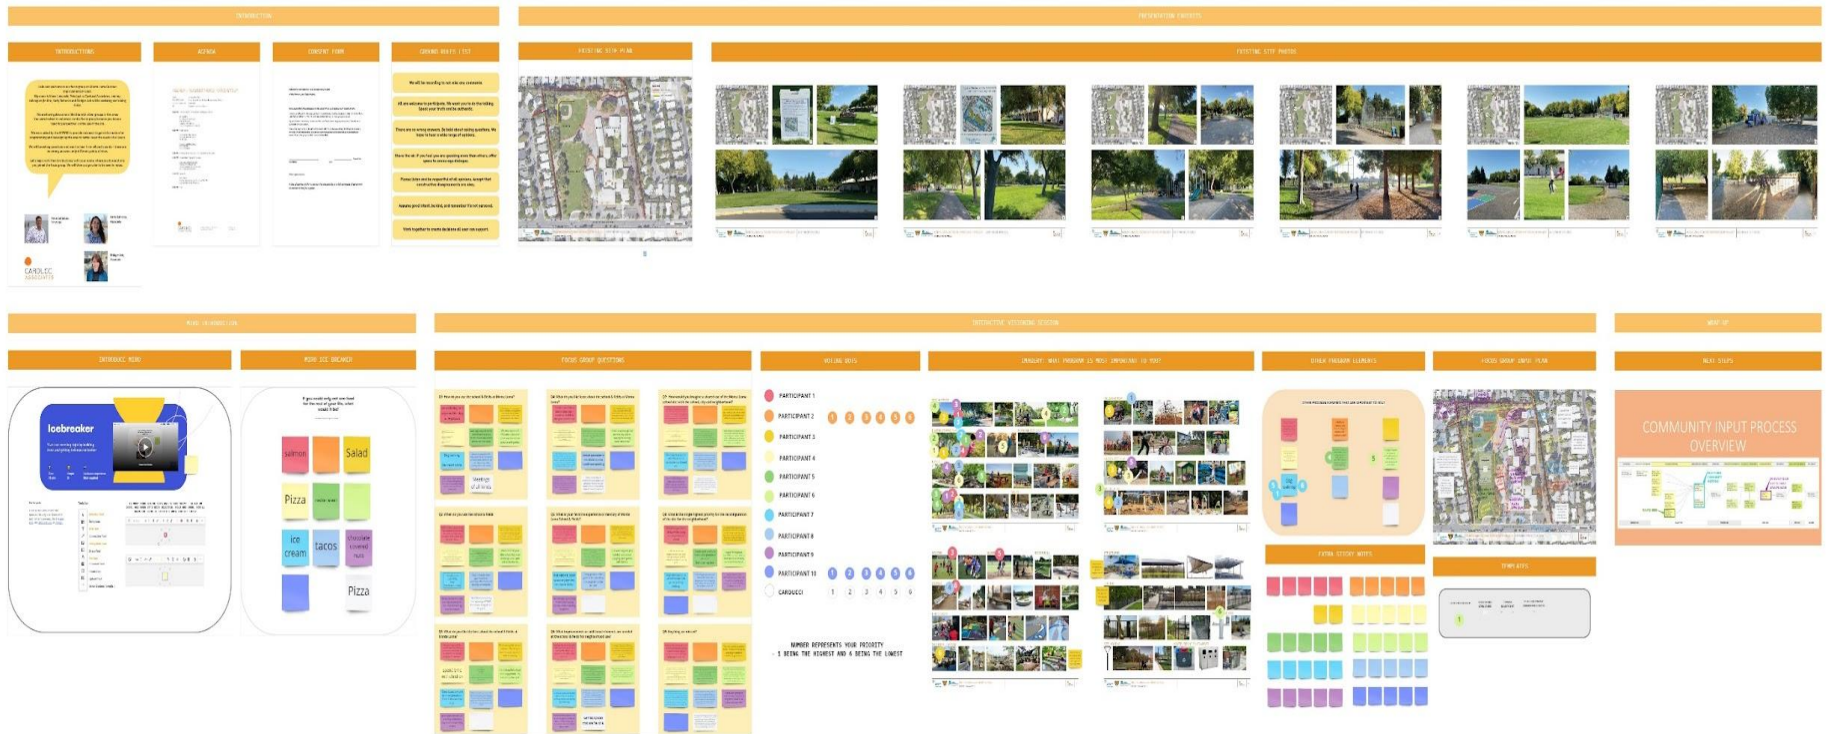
INTRODUCTION

INTRODUCTIONS

AGENDA

CONSENT FORM

GROUND RULES LIST

CAROLLO ASSOCIATES

PRESENTATION CONTENTS

EXISTING SITE PLAN

EXISTING SITE PHOTOS

MIRO INTRODUCTION

INTRODUCE MIRO

MIRO ICE BREAKER

Icebreaker

If you could only eat one food for the rest of your life, what would it be?

salmon

Salad

Pizza

ice cream

tacos

chocolate covered nuts

Pizza

INTERACTIVE VISIONING SESSION

FOCUS GROUP QUESTIONS

VOTING DOTS

PARTICIPANT 1

PARTICIPANT 2

PARTICIPANT 3

PARTICIPANT 4

PARTICIPANT 5

PARTICIPANT 6

PARTICIPANT 7

PARTICIPANT 8

PARTICIPANT 9

PARTICIPANT 10

CAROLLO

1 2 3 4 5 6

NUMBER REPRESENTS YOUR PRIORITY
- 1 BEING THE HIGHEST AND 6 BEING THE LOWEST

OTHER PROGRAM ELEMENTS

EXTRA STICKY NOTES

FOCUS GROUP INPUT PLAN

TEMPLATES

WRAP UP

NEXT STEPS

COMMUNITY INPUT PROCESS OVERVIEW